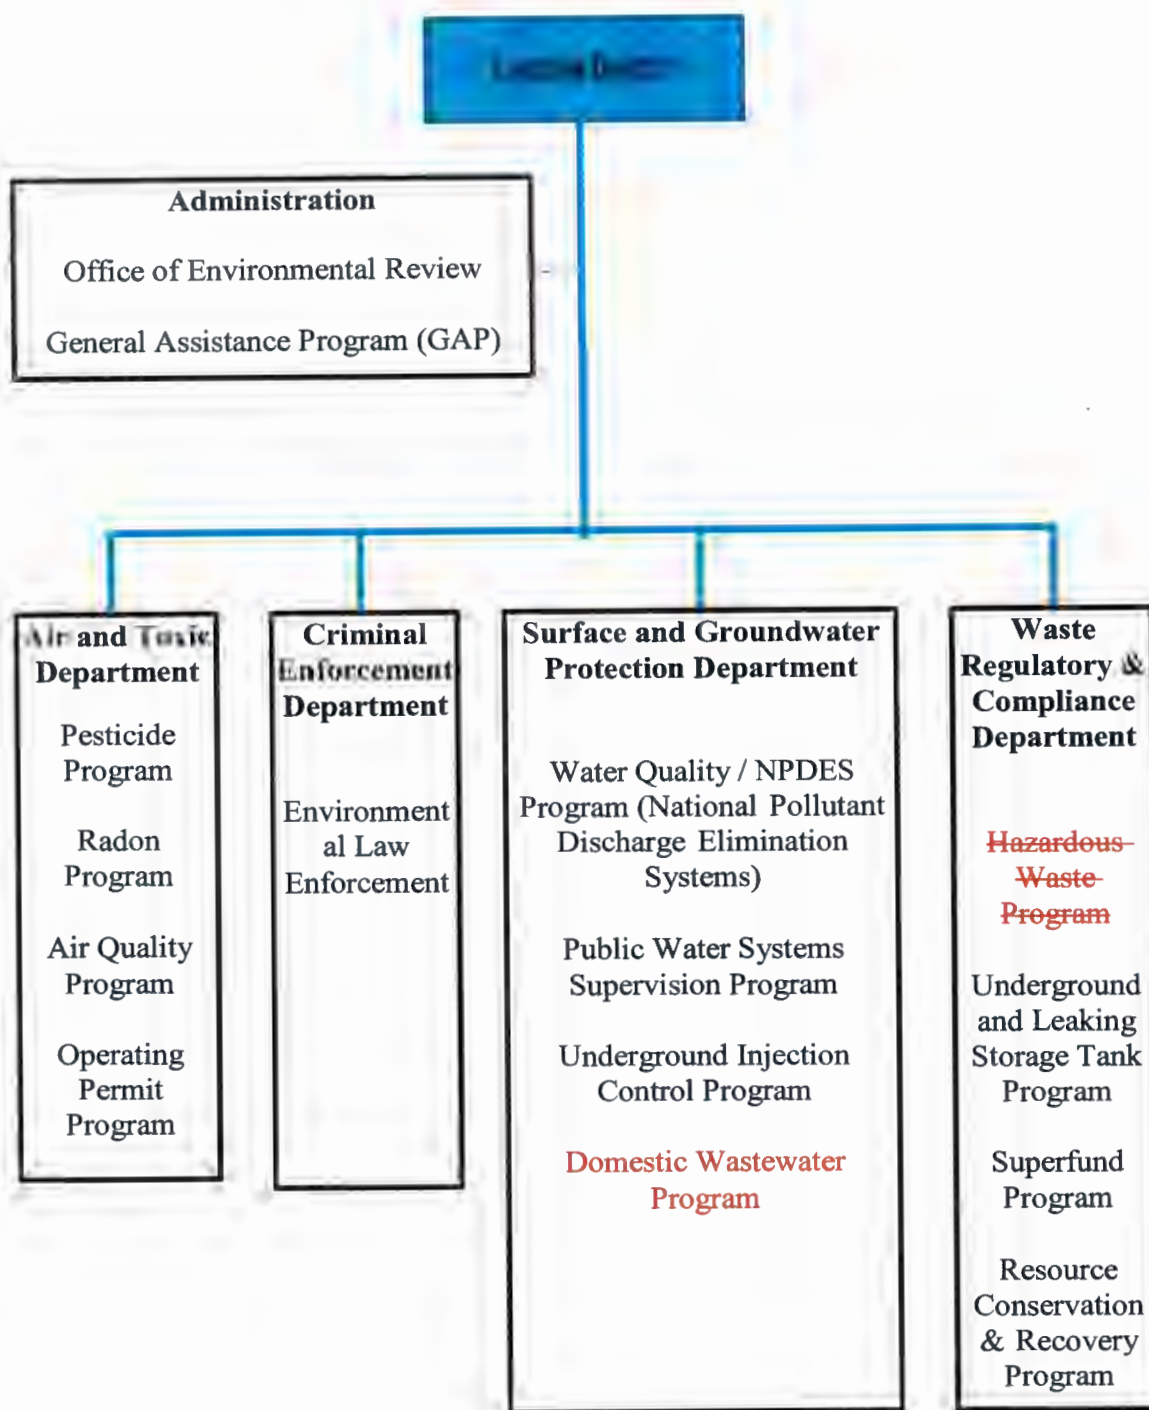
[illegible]

Administration

Office of Environmental Review

General Assistance Program (GAP)

Air and Toxic Department

Pesticide Program

Radon Program

Air Quality Program

Operating Permit Program

Criminal Enforcement Department

Environmental Law Enforcement

Surface and Groundwater Protection Department

Water Quality / NPDES Program (National Pollutant Discharge Elimination Systems)

Public Water Systems Supervision Program

Underground Injection Control Program

Domestic Wastewater Program

Waste Regulatory & Compliance Department

~~Hazardous Waste Program~~

Underground and Leaking Storage Tank Program

Superfund Program

Resource Conservation & Recovery Program